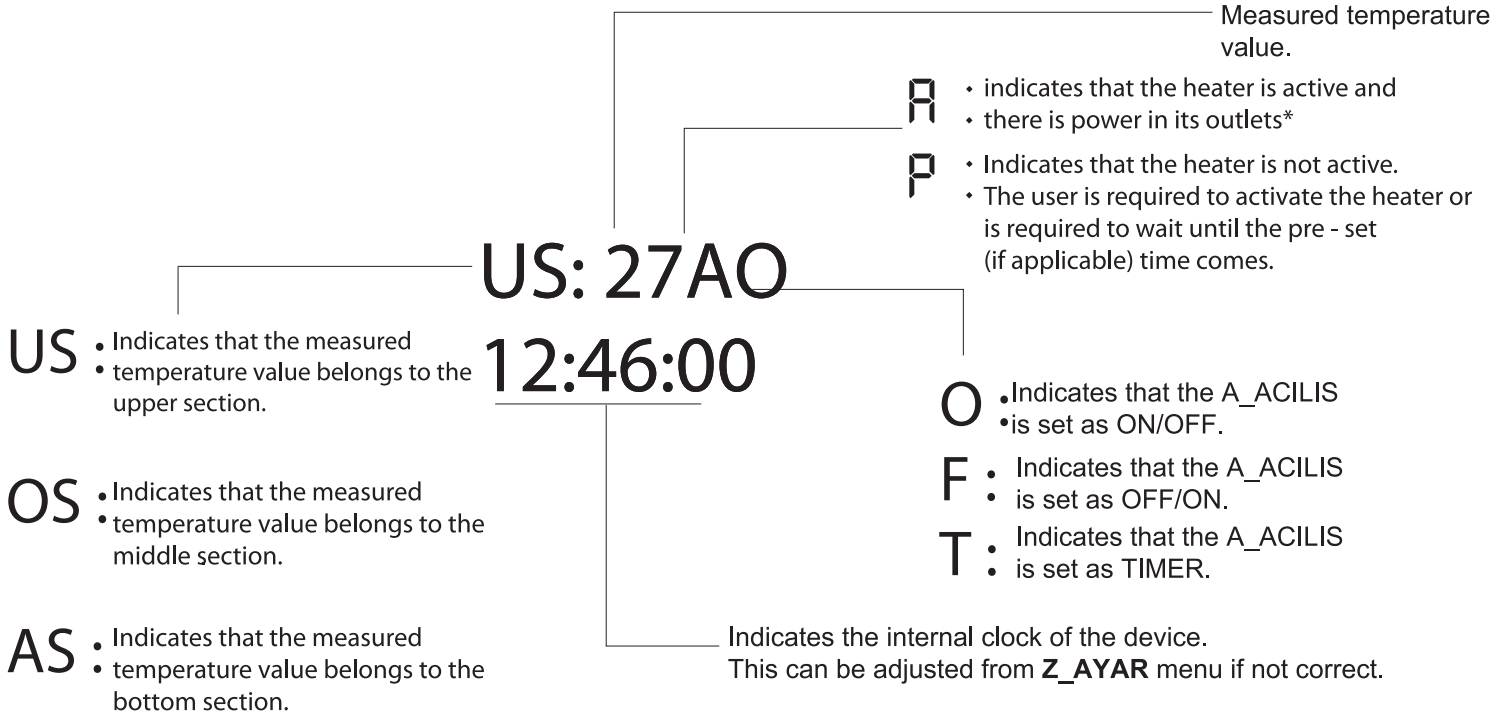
Measured temperature value.

A • indicates that the heater is active and • there is power in its outlets*

P • Indicates that the heater is not active. • The user is required to activate the heater or is required to wait until the pre - set (if applicable) time comes.

US: 27AO
12:46:00

US • Indicates that the measured • temperature value belongs to the upper section.

OS • Indicates that the measured • temperature value belongs to the middle section.

AS • Indicates that the measured • temperature value belongs to the bottom section.

O • Indicates that the A_ACILIS • is set as ON/OFF.

F • Indicates that the A_ACILIS • is set as OFF/ON.

T • Indicates that the A_ACILIS • is set as TIMER.

Indicates the internal clock of the device. This can be adjusted from **Z_AYAR** menu if not correct.